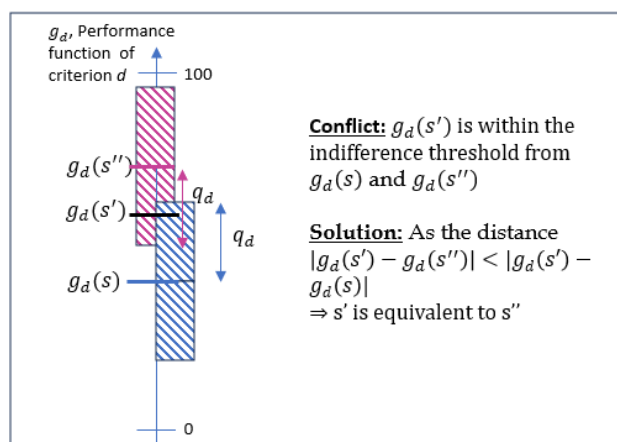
$g_d$, Performance function of criterion $d$

100

$g_d(s'')$

$q_d$

$g_d(s')$

$q_d$

$g_d(s)$

0

**Conflict:** $g_d(s')$ is within the indifference threshold from $g_d(s)$ and $g_d(s'')$

**Solution:** As the distance $|g_d(s') - g_d(s'')| < |g_d(s') - g_d(s)|$
$\Rightarrow$ s' is equivalent to s''